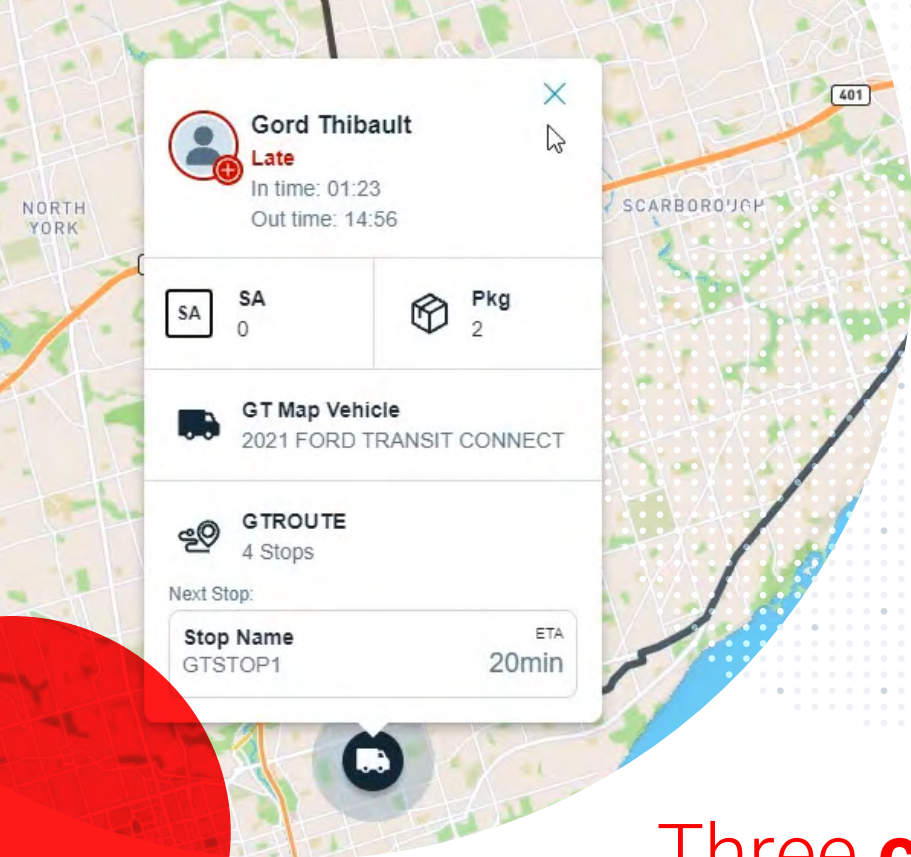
NORTH YORK

401

SCARBOROUGH

Gord Thibault
Late
In time: 01:23
Out time: 14:56

SA
SA
0

Pkg
2

GT Map Vehicle
2021 FORD TRANSIT CONNECT

GTROUTE
4 Stops

Next Stop:
Stop Name
GTSTOP1
ETA
20min

Three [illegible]